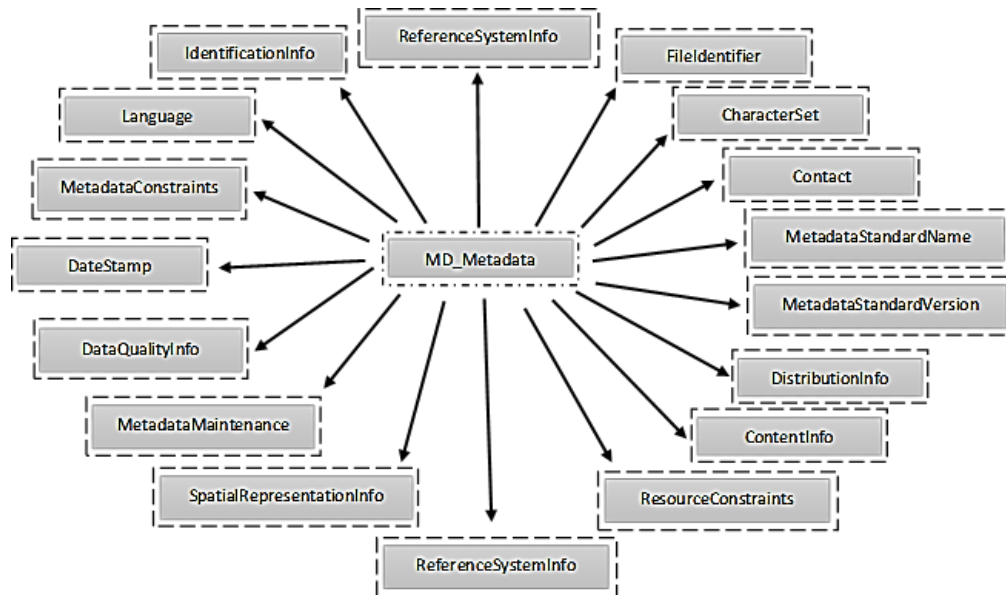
ReferenceSystemInfo

IdentificationInfo

FileIdentifier

Language

CharacterSet

MetadataConstraints

Contact

MetadataStandardName

DateStamp

MD_Metadata

MetadataStandardVersion

DataQualityInfo

DistributionInfo

MetadataMaintenance

ContentInfo

SpatialRepresentationInfo

ResourceConstraints

ReferenceSystemInfo